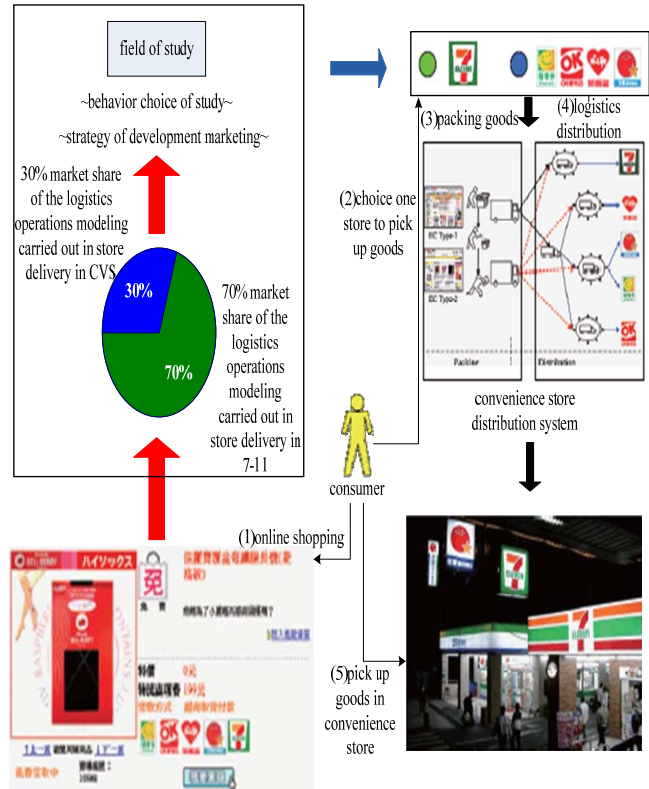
field of study

~behavior choice of study~

~strategy of development marketing~

30% market share of the logistics operations modeling carried out in store delivery in CVS

30%

70%

70% market share of the logistics operations modeling carried out in store delivery in 7-11

(3)packing goods

(4)logistics distribution

(2)choice one store to pick up goods

EC Type-1

EC Type-2

Packing

Distribution

convenience store distribution system

consumer

(1)online shopping

(5)pick up goods in convenience store

ハイソックス

免

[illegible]

特價 0元

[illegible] 199元

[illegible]

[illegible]